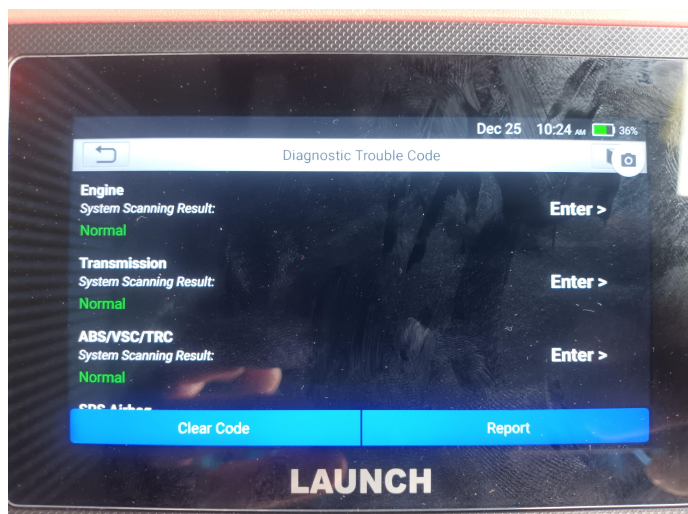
Dec 25 10:24 AM 36%

Diagnostic Trouble Code

Engine
System Scanning Result:
Normal
Enter >

Transmission
System Scanning Result:
Normal
Enter >

ABS/VSC/TRC
System Scanning Result:
Normal
Enter >

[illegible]

Clear Code
Report

LAUNCH